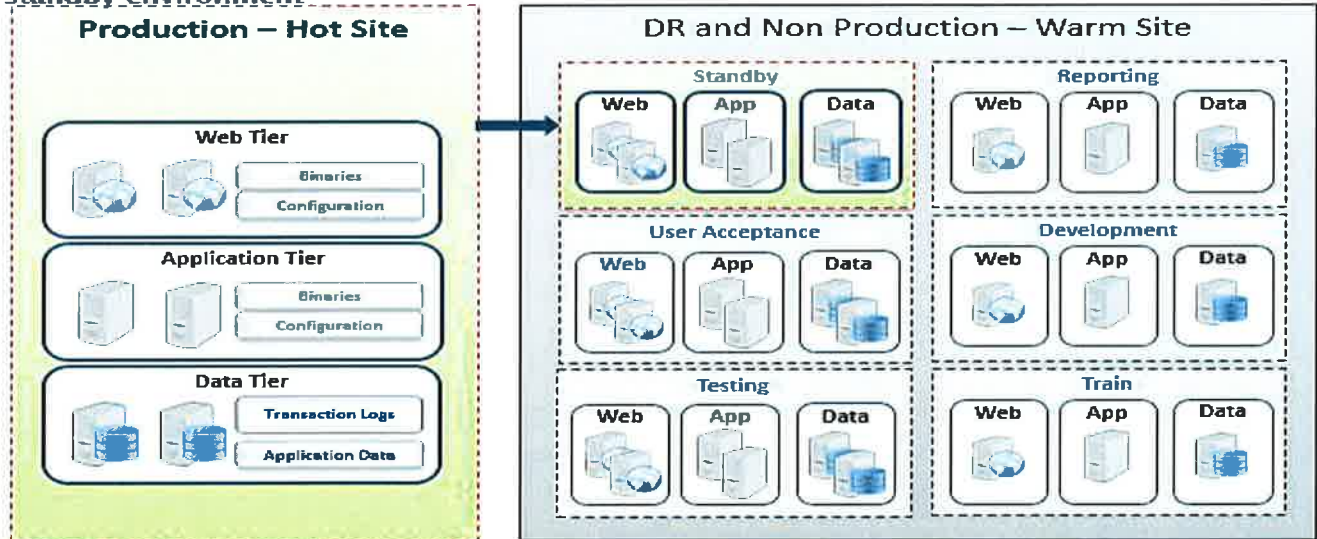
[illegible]

Production – Hot Site

Web Tier
Binaries
Configuration

Application Tier
Binaries
Configuration

Data Tier
Transaction Logs
Application Data

DR and Non Production – Warm Site

Standby
Web
App
Data

Reporting
Web
App
Data

User Acceptance
Web
App
Data

Development
Web
App
Data

Testing
Web
App
Data

Train
Web
App
Data